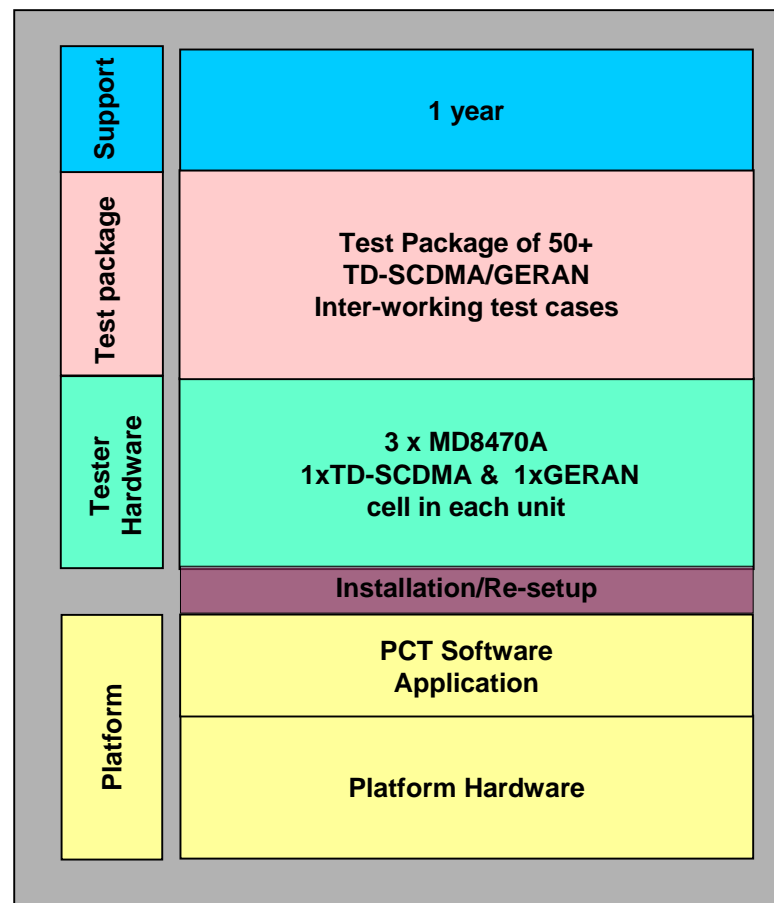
Support

1 year

Test package

Test Package of 50+
TD-SCDMA/GERAN
Inter-working test cases

Tester Hardware

3 x MD8470A
1xTD-SCDMA & 1xGERAN
cell in each unit

Installation/Re-setup

Platform

PCT Software
Application

Platform Hardware